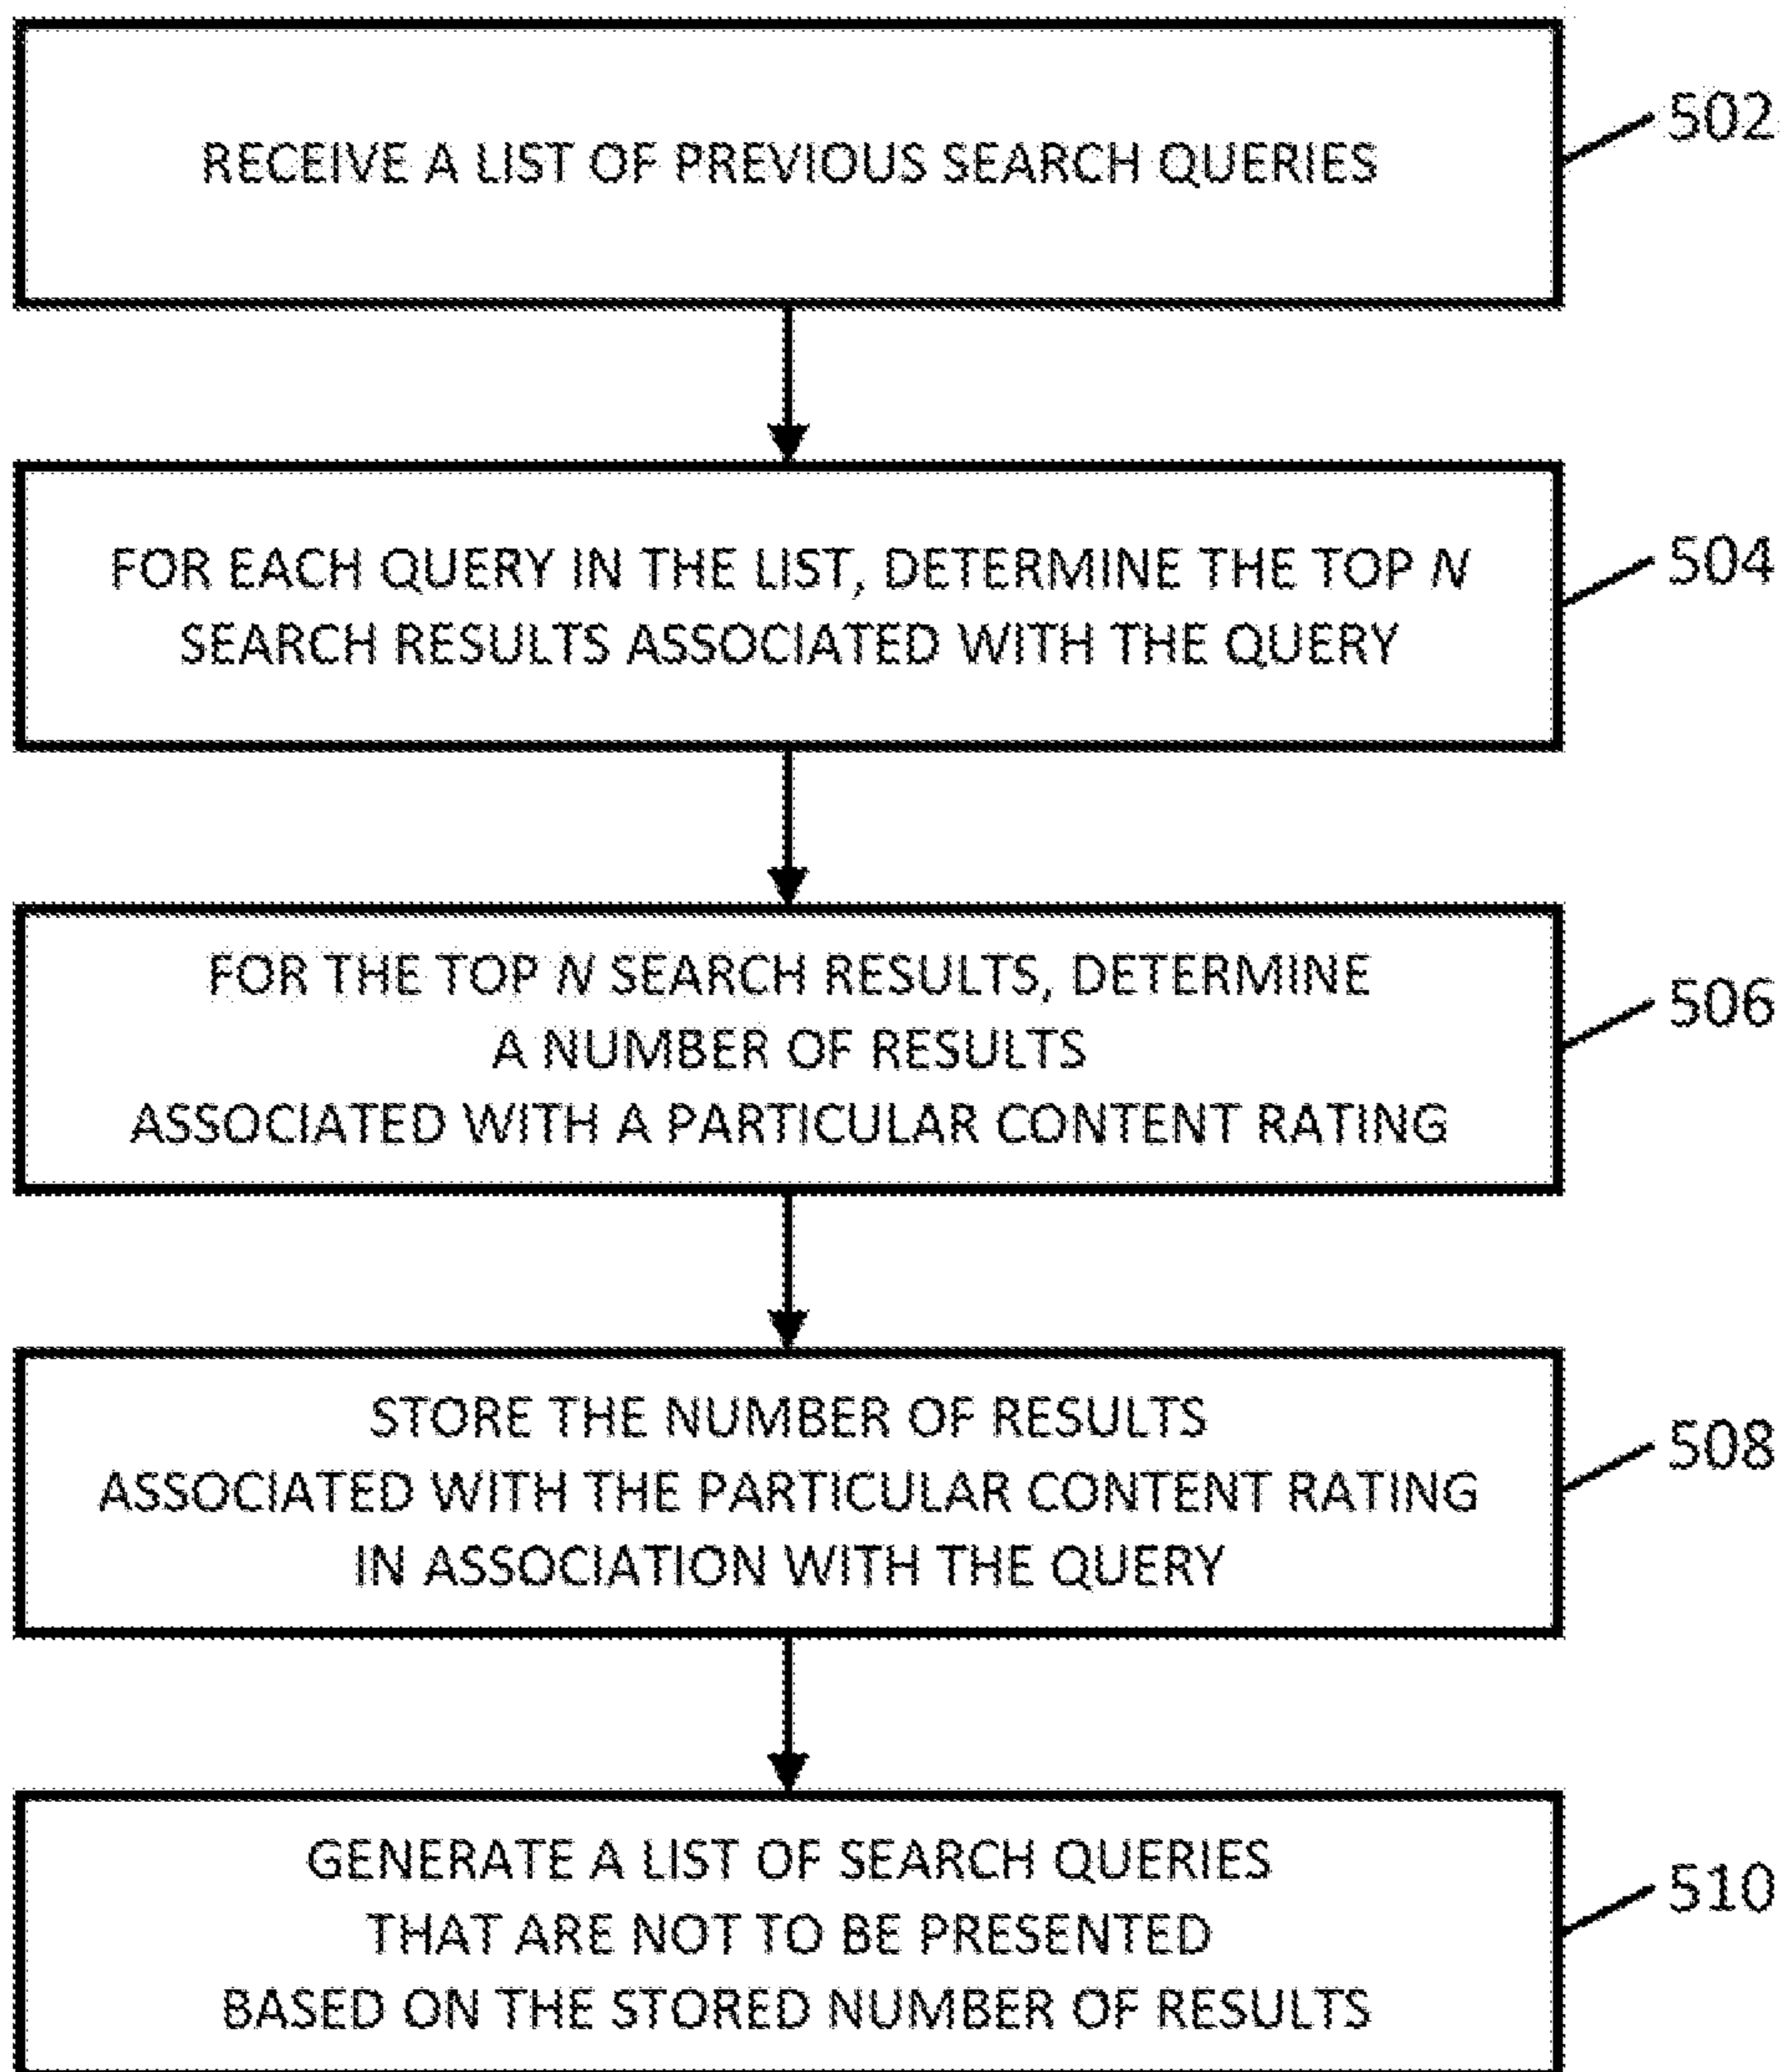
RECEIVE A LIST OF PREVIOUS SEARCH QUERIES

502

FOR EACH QUERY IN THE LIST, DETERMINE THE TOP $N$ SEARCH RESULTS ASSOCIATED WITH THE QUERY

504

FOR THE TOP $N$ SEARCH RESULTS, DETERMINE A NUMBER OF RESULTS ASSOCIATED WITH A PARTICULAR CONTENT RATING

506

STORE THE NUMBER OF RESULTS ASSOCIATED WITH THE PARTICULAR CONTENT RATING IN ASSOCIATION WITH THE QUERY

508

GENERATE A LIST OF SEARCH QUERIES THAT ARE NOT TO BE PRESENTED BASED ON THE STORED NUMBER OF RESULTS

510